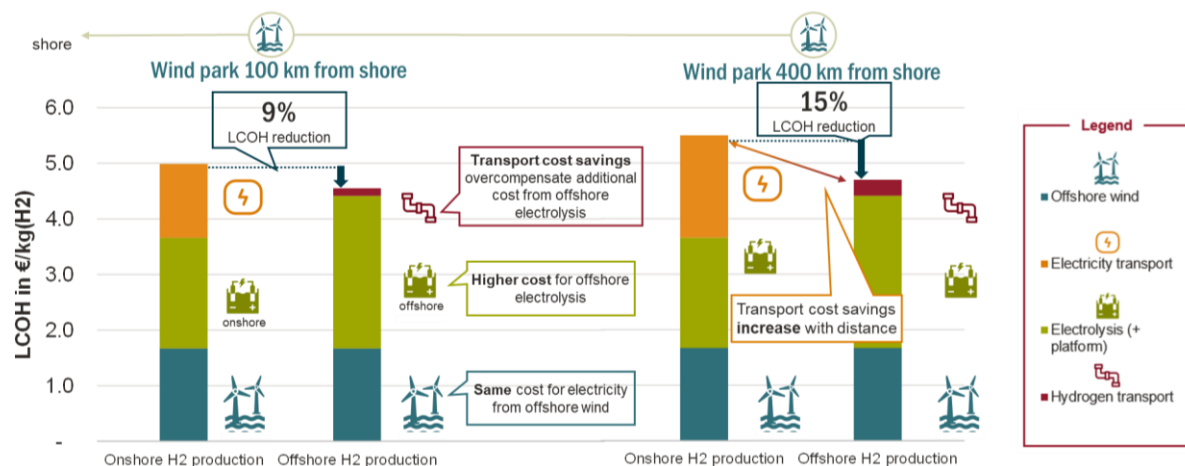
shore

Wind park 100 km from shore

Wind park 400 km from shore

9%
LCOH reduction

15%
LCOH reduction

Transport cost savings overcompensate additional cost from offshore electrolysis

Higher cost for offshore electrolysis

Same cost for electricity from offshore wind

Transport cost savings increase with distance

onshore

offshore

LCOH in €/kg(H2)

6.0
5.0
4.0
3.0
2.0
1.0
-

Onshore H2 production
Offshore H2 production
Onshore H2 production
Offshore H2 production

Legend
Offshore wind
Electricity transport
Electrolysis (+ platform)
Hydrogen transport